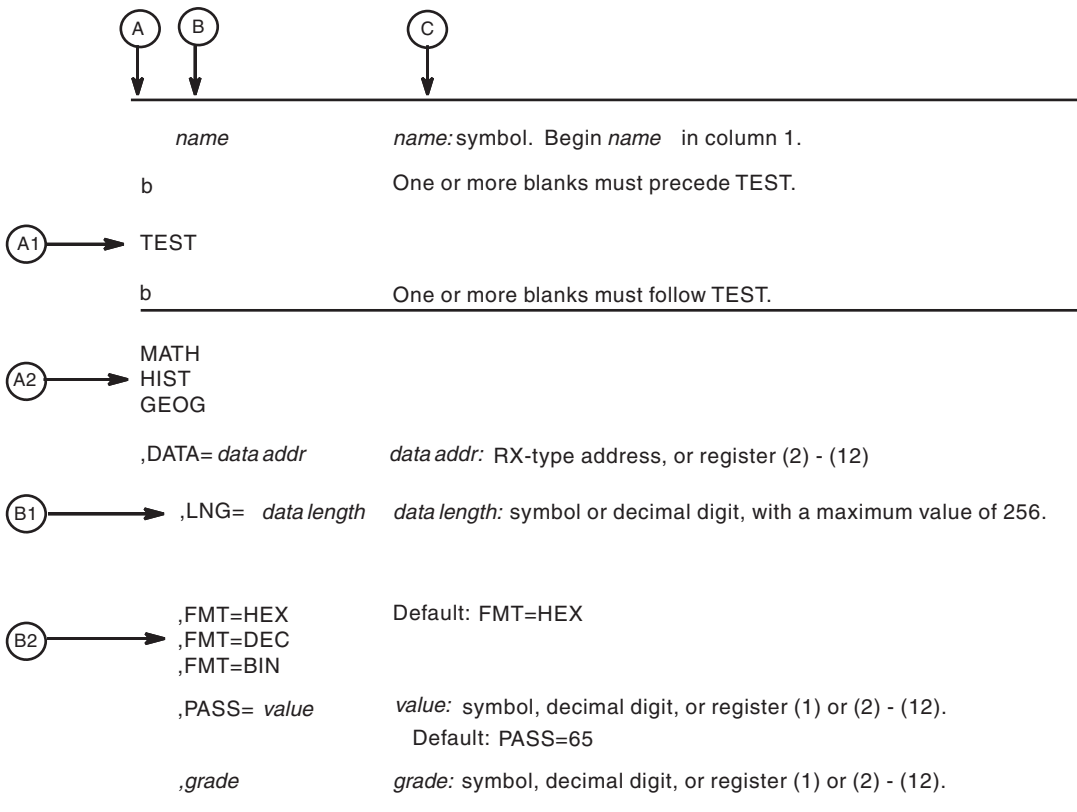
A B C

name | name: symbol. Begin name in column 1.

b | One or more blanks must precede TEST.

A1 TEST

b | One or more blanks must follow TEST.

A2 MATH
HIST
GEOG

,DATA= data addr | data addr: RX-type address, or register (2) - (12)

B1 ,LNG= data length | data length: symbol or decimal digit, with a maximum value of 256.

B2 ,FMT=HEX
,FMT=DEC
,FMT=BIN | Default: FMT=HEX

,PASS= value | value: symbol, decimal digit, or register (1) or (2) - (12). Default: PASS=65

,grade | grade: symbol, decimal digit, or register (1) or (2) - (12).